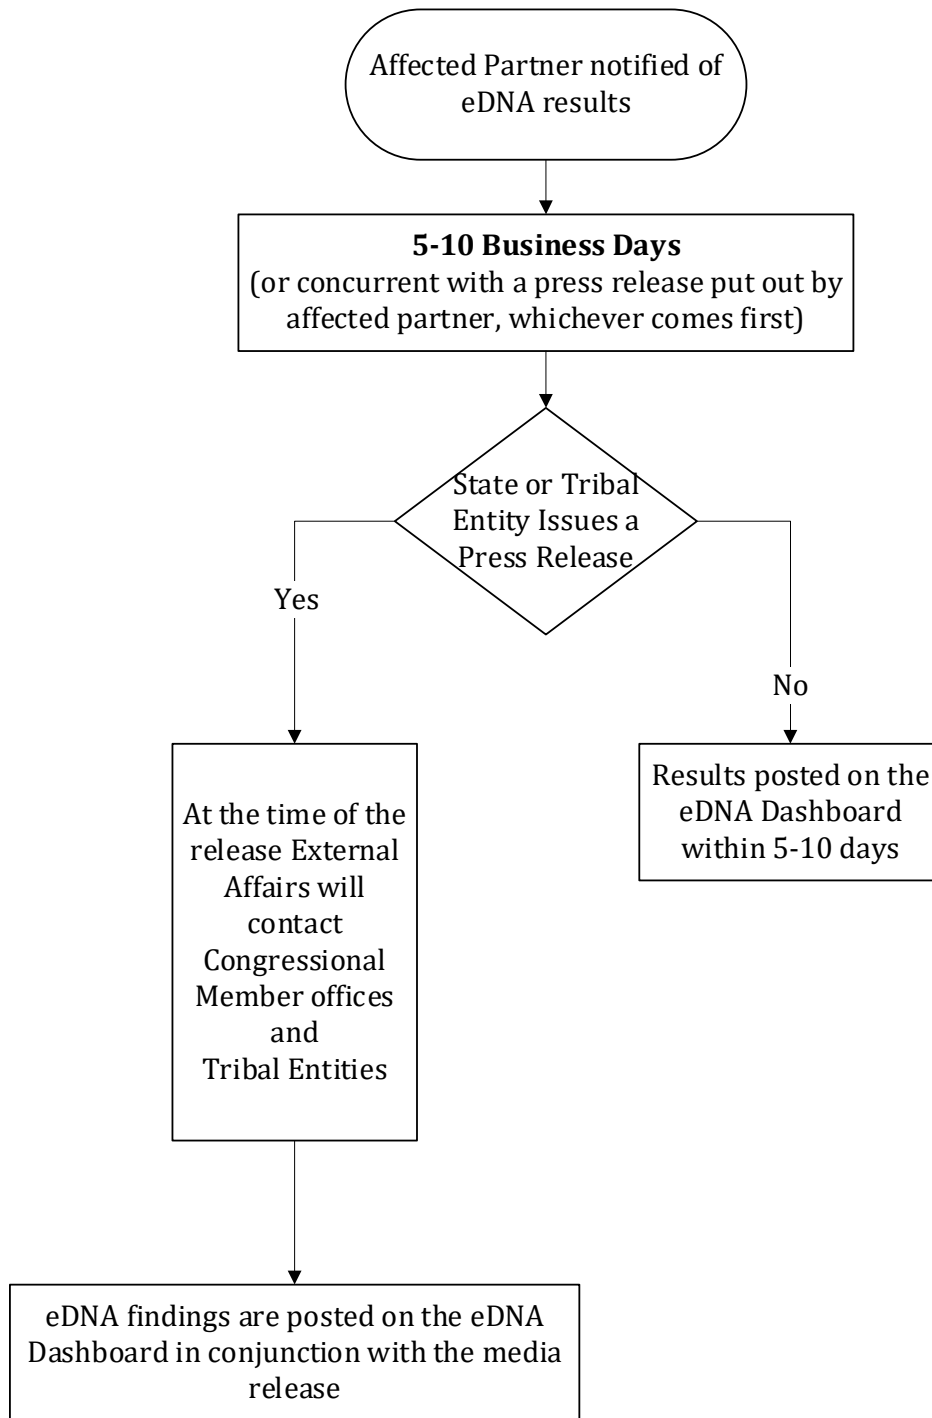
Affected Partner notified of eDNA results

**5-10 Business Days**
(or concurrent with a press release put out by affected partner, whichever comes first)

State or Tribal Entity Issues a Press Release

Yes

No

At the time of the release External Affairs will contact Congressional Member offices and Tribal Entities

Results posted on the eDNA Dashboard within 5-10 days

eDNA findings are posted on the eDNA Dashboard in conjunction with the media release